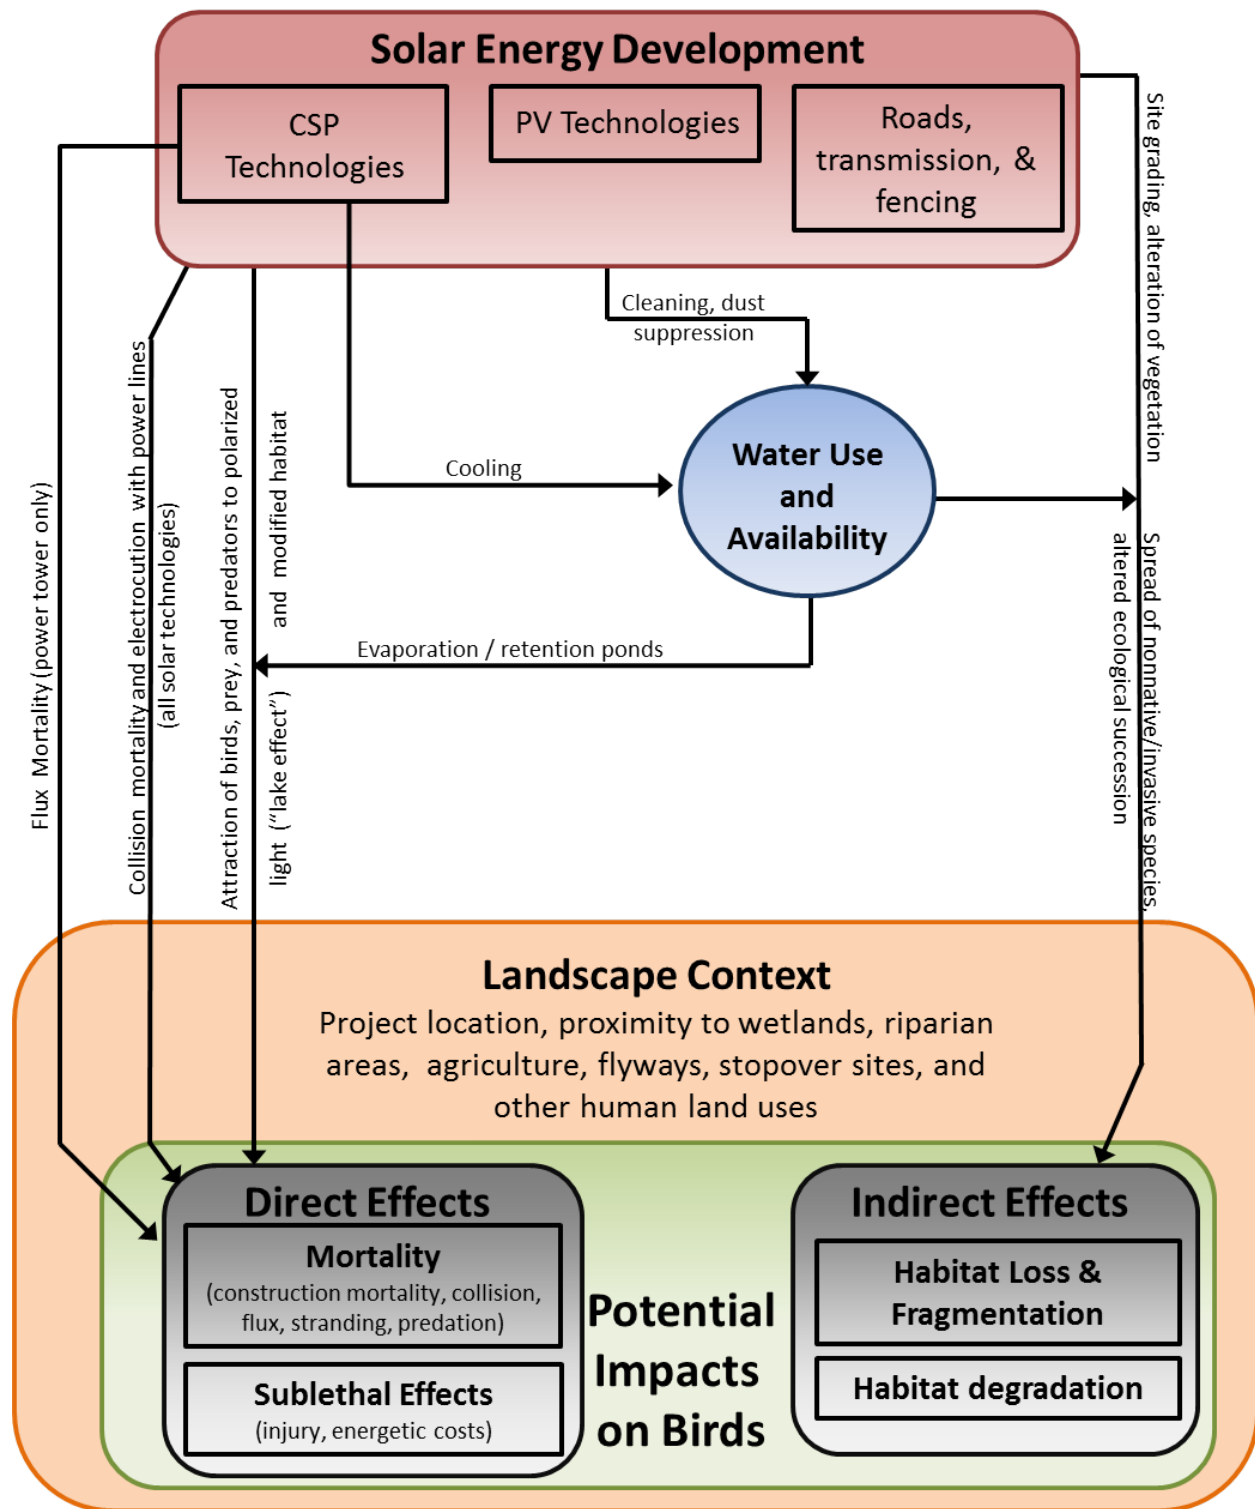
Solar Energy Development

CSP Technologies

PV Technologies

Roads, transmission, & fencing

Site grading, alteration of vegetation

Cleaning, dust suppression

Cooling

Water Use and Availability

Evaporation / retention ponds

Flux Mortality (power tower only)

Collision mortality and electrocution with power lines (all solar technologies)

Attraction of birds, prey, and predators to polarized light ("lake effect") and modified habitat

Spread of nonnative/invasive species, altered ecological succession

Landscape Context

Project location, proximity to wetlands, riparian areas, agriculture, flyways, stopover sites, and other human land uses

Direct Effects

Mortality
(construction mortality, collision, flux, stranding, predation)

Sublethal Effects
(injury, energetic costs)

Potential Impacts on Birds

Indirect Effects

Habitat Loss & Fragmentation

Habitat degradation